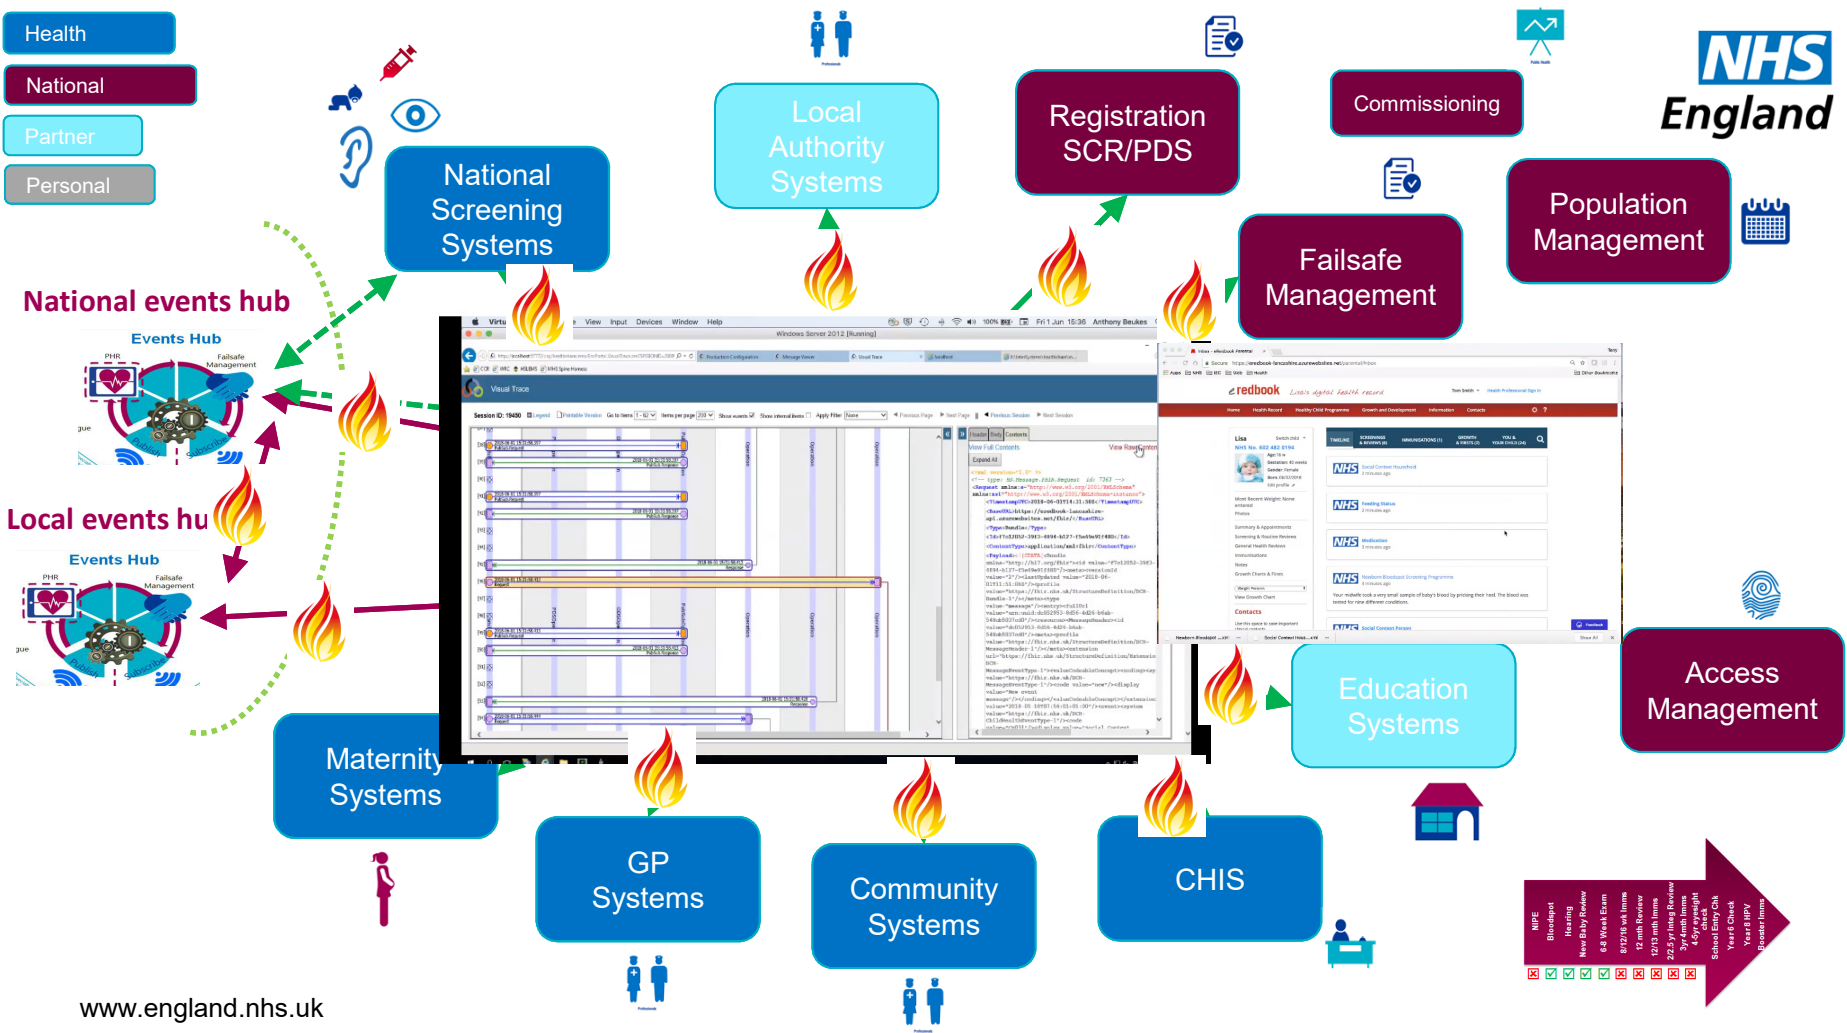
Health

National

Partner

Personal

NHS England

National Screening Systems

Local Authority Systems

Registration SCR/PDS

Commissioning

Population Management

Failsafe Management

National events hub

Events Hub

PHR

Failsafe Management

Publish

Subscribe

Local events hu

Events Hub

PHR

Failsafe Management

Publish

Subscribe

Visual Trace

eredbook

NHS

Education Systems

Access Management

Maternity Systems

GP Systems

Community Systems

CHIS

NIPE

Bloodspot

Hearing

New Baby Review

6-8 Week Exam

8/12/16 wk Imms

12 mth Review

12/13 mth Imms

2/2.5 yr Integ Review

3yr 4mth Imms

4-5yr weight check

School Entry Chk

Year 6 Check

Year 8 HPV

Booster Imms

www.england.nhs.uk